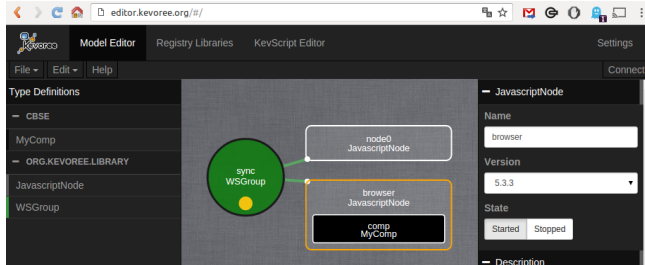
editor.kevoree.org/#/

Kevoree Model Editor Registry Libraries KevScript Editor Settings

File Edit Help Connect

Type Definitions

CBSE

MyComp

ORG.KEVOREE.LIBRARY

JavascriptNode

WSGroup

sync
WSGroup

node0
JavascriptNode

browser
JavascriptNode

comp
MyComp

JavascriptNode

Name

browser

Version

5.3.3

State

Started Stopped

Description